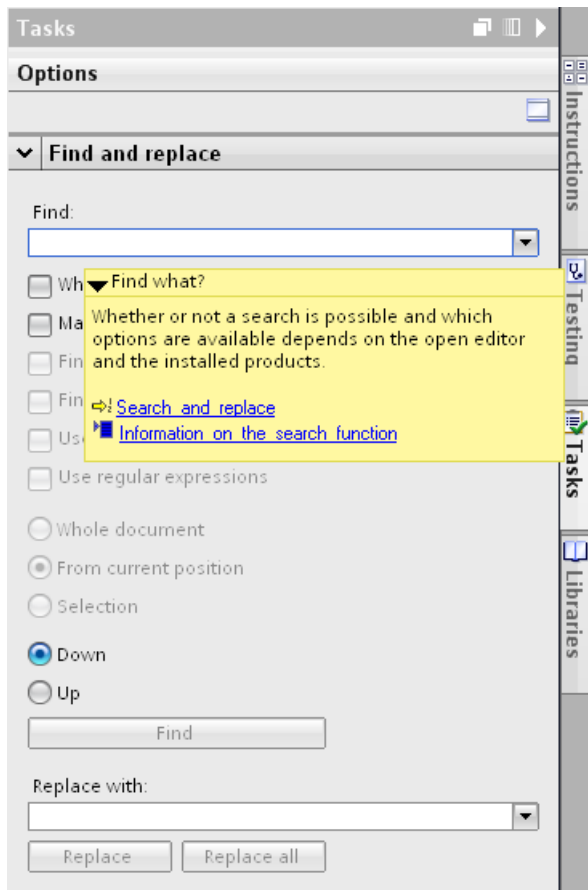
Tasks

Options

Find and replace

Find:

Wh

Ma

Fin

Fin

Us

Use regular expressions

Find what?

Whether or not a search is possible and which options are available depends on the open editor and the installed products.

Search and replace

Information on the search function

Whole document

From current position

Selection

Down

Up

Find

Replace with:

Replace

Replace all

Instructions

Testing

Tasks

Libraries